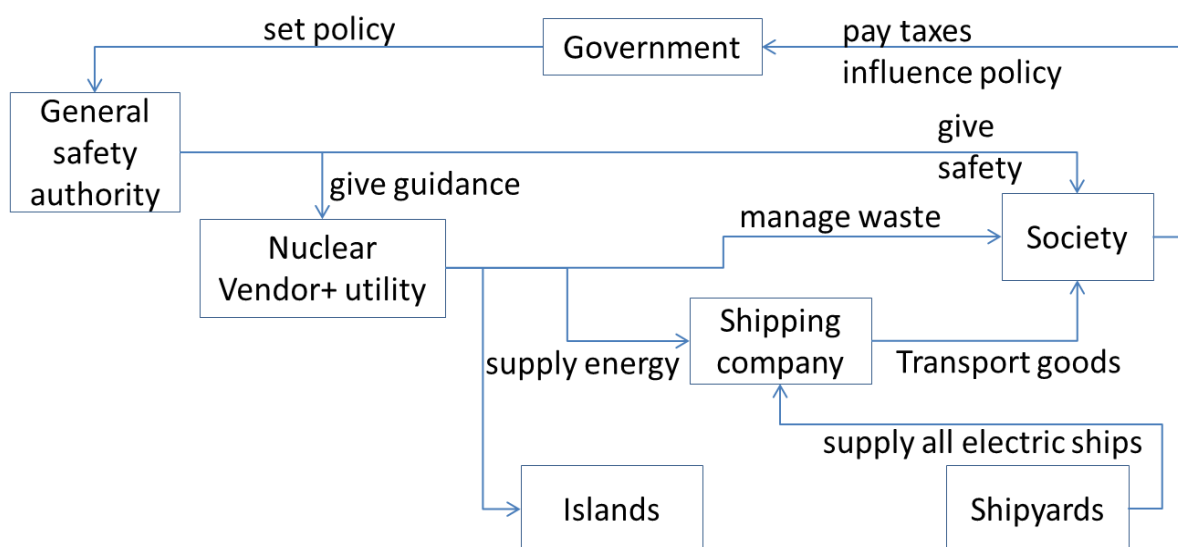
set policy

Government

pay taxes
influence policy

General safety authority

give safety

give guidance

Nuclear Vendor+ utility

manage waste

Society

Shipping company

supply energy

Transport goods

supply all electric ships

Islands

Shipyards